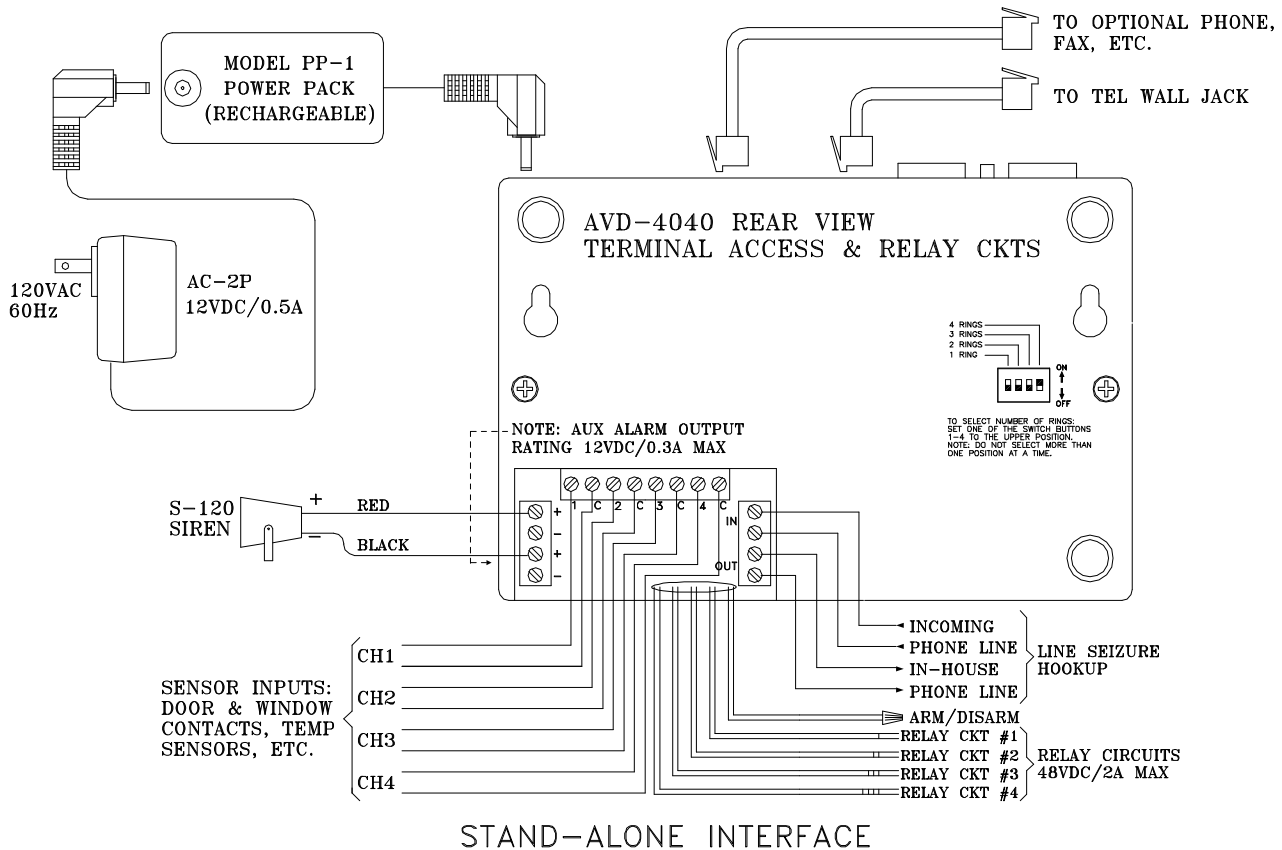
MODEL PP-1
POWER PACK
(RECHARGEABLE)

TO OPTIONAL PHONE, FAX, ETC.

TO TEL WALL JACK

AVD-4040 REAR VIEW
TERMINAL ACCESS & RELAY CKTS

120VAC
60Hz

AC-2P
12VDC/0.5A

4 RINGS
3 RINGS
2 RINGS
1 RING

ON
OFF

TO SELECT NUMBER OF RINGS: SET ONE OF THE SWITCH BUTTONS 1-4 TO THE UPPER POSITION. NOTE: DO NOT SELECT MORE THAN ONE POSITION AT A TIME.

NOTE: AUX ALARM OUTPUT
RATING 12VDC/0.3A MAX

S-120
SIREN

+
RED
−
BLACK

+
−
+
−

1 C 2 C 3 C 4 C

IN

OUT

INCOMING
PHONE LINE
IN-HOUSE
PHONE LINE

LINE SEIZURE HOOKUP

CH1
CH2
CH3
CH4

SENSOR INPUTS:
DOOR & WINDOW
CONTACTS, TEMP
SENSORS, ETC.

ARM/DISARM
RELAY CKT #1
RELAY CKT #2
RELAY CKT #3
RELAY CKT #4

RELAY CIRCUITS
48VDC/2A MAX

STAND-ALONE INTERFACE